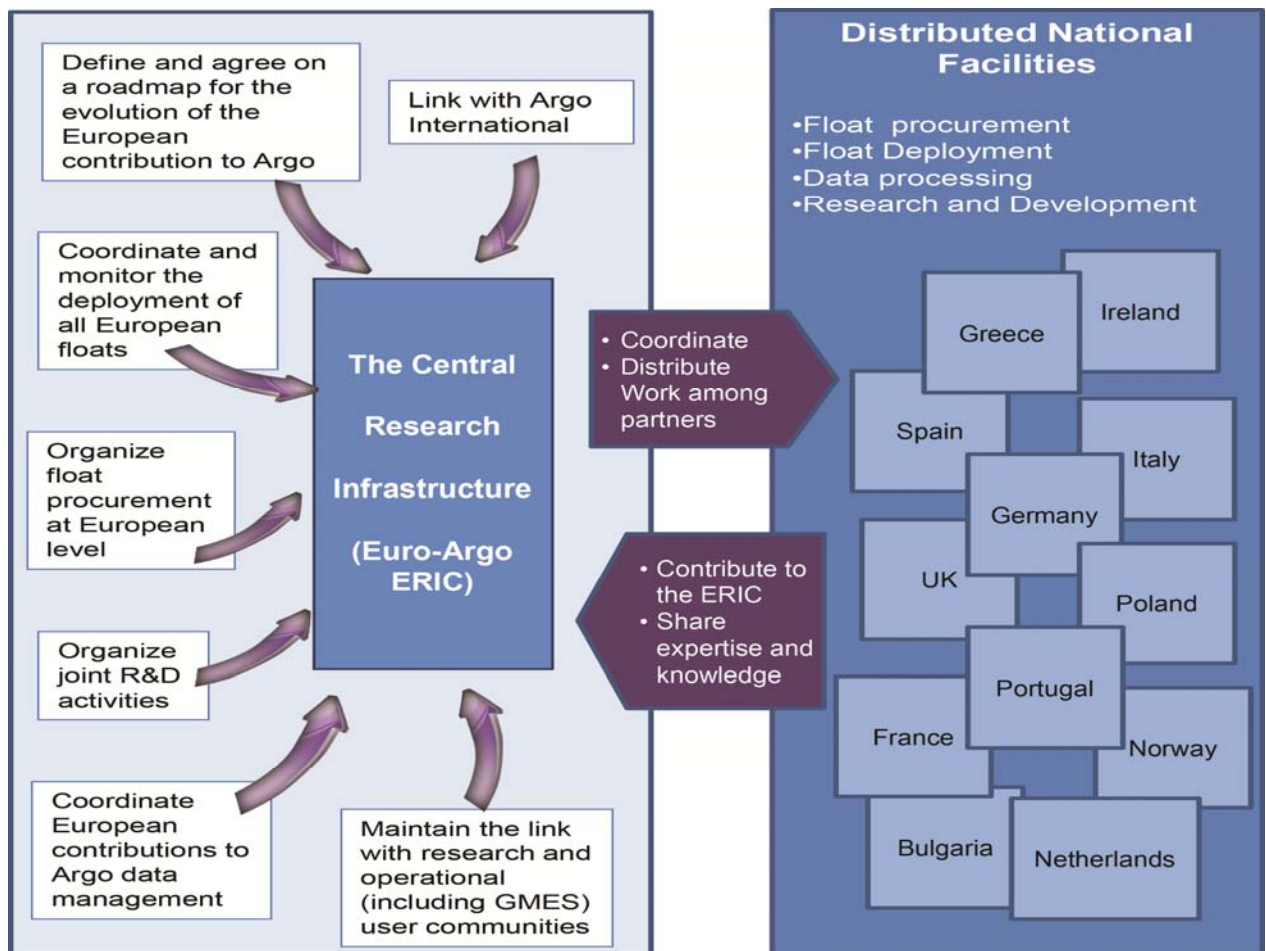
Define and agree on a roadmap for the evolution of the European contribution to Argo

Link with Argo International

Coordinate and monitor the deployment of all European floats

Organize float procurement at European level

Organize joint R&D activities

Coordinate European contributions to Argo data management

Maintain the link with research and operational (including GMES) user communities

The Central Research Infrastructure (Euro-Argo ERIC)

• Coordinate
• Distribute Work among partners

• Contribute to the ERIC
• Share expertise and knowledge

Distributed National Facilities

•Float procurement
•Float Deployment
•Data processing
•Research and Development

Ireland

Greece

Spain

Italy

Germany

UK

Poland

Portugal

France

Norway

Bulgaria

Netherlands